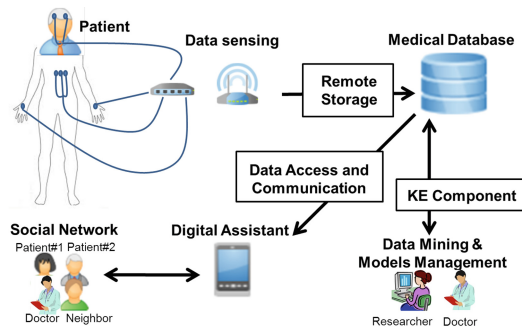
Patient

Data sensing

Medical Database

Remote Storage

Data Access and Communication

KE Component

Social Network

Patient#1 Patient#2

Doctor Neighbor

Digital Assistant

Data Mining & Models Management

Researcher Doctor